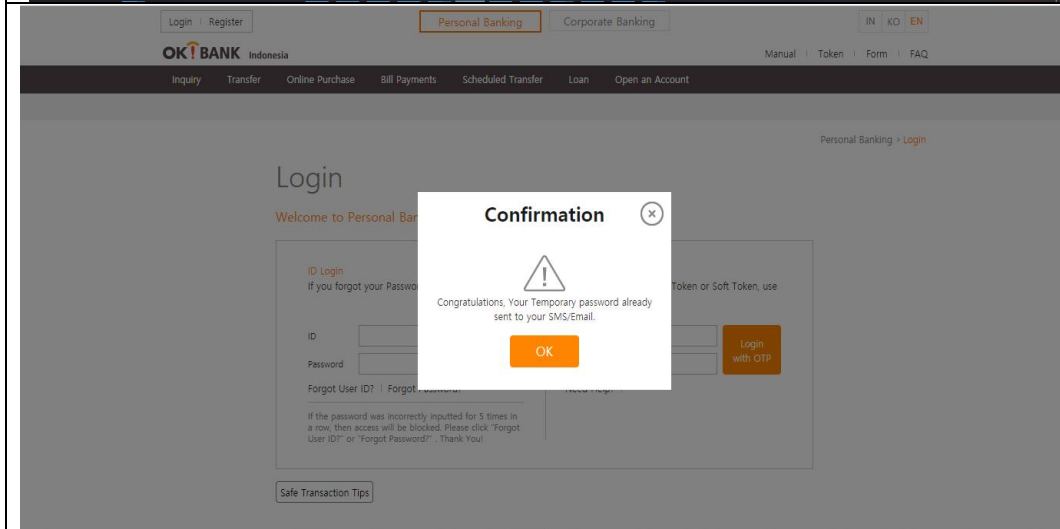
Login | Register

Personal Banking

Corporate Banking

IN | KO | EN

OK!BANK Indonesia

Manual | Token | Form | FAQ

Inquiry Transfer Online Purchase Bill Payments Scheduled Transfer Loan Open an Account

Personal Banking > Login

Login

Welcome to Personal Ban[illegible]

ID Login

If you forgot your Passwo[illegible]

ID

Password

Forgot User ID? | Forgot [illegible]

If the password was incorrectly inputted for 5 times in a row, then access will be blocked. Please click "Forgot User ID?" or "Forgot Password?" . Thank You!

Token or Soft Token, use

Login with OTP

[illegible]

Confirmation

Congratulations, Your Temporary password already sent to your SMS/Email.

OK

Safe Transaction Tips